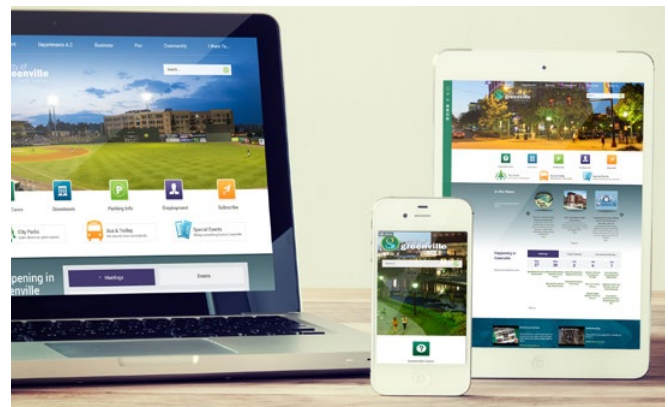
Departments A-Z
Business
Fun
Community
I Want To...
City of
Greenville
Search
Downloads
Parking Info
Employment
Subscribe
City Parks
Bus & Trolley
Special Events
Happening in
Greenville
Meetings
Events
greenville
In the News
Happening in Greenville